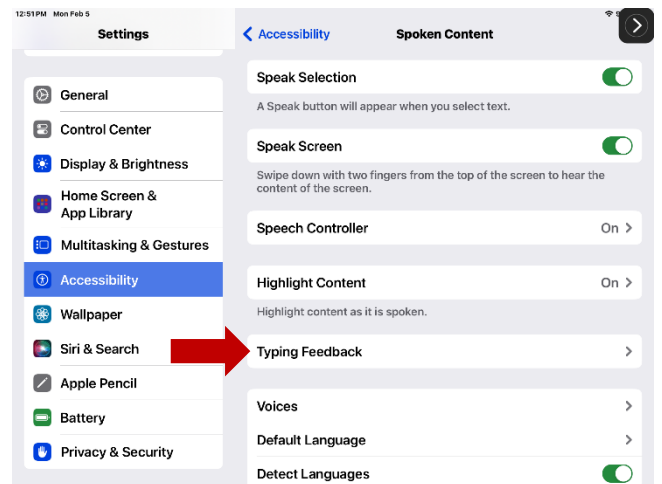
12:51PM Mon Feb 5

Settings

General

Control Center

Display & Brightness

Home Screen & App Library

Multitasking & Gestures

Accessibility

Wallpaper

Siri & Search

Apple Pencil

Battery

Privacy & Security

Accessibility

Spoken Content

Speak Selection

A Speak button will appear when you select text.

Speak Screen

Swipe down with two fingers from the top of the screen to hear the content of the screen.

Speech Controller On

Highlight Content On

Highlight content as it is spoken.

Typing Feedback

Voices

Default Language

Detect Languages